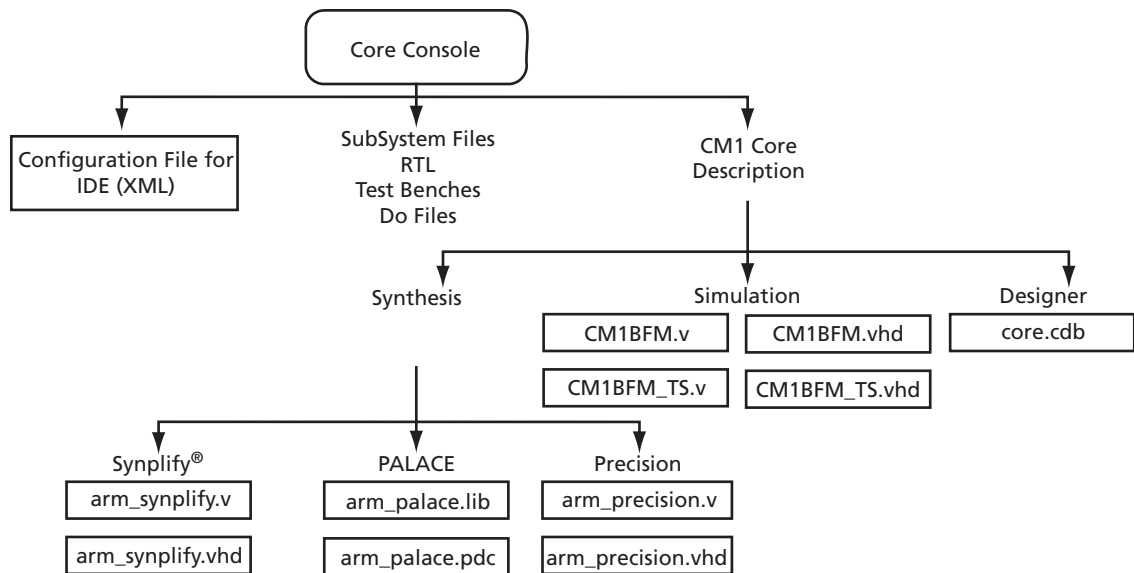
Core Console

Configuration File for IDE (XML)

SubSystem Files
RTL
Test Benches
Do Files

CM1 Core Description

Synthesis

Simulation

CM1BFM.v

CM1BFM.vhd

CM1BFM_TS.v

CM1BFM_TS.vhd

Designer

core.cdb

Synplify®

arm_synplify.v

arm_synplify.vhd

PALACE

arm_palace.lib

arm_palace.pdc

Precision

arm_precision.v

arm_precision.vhd